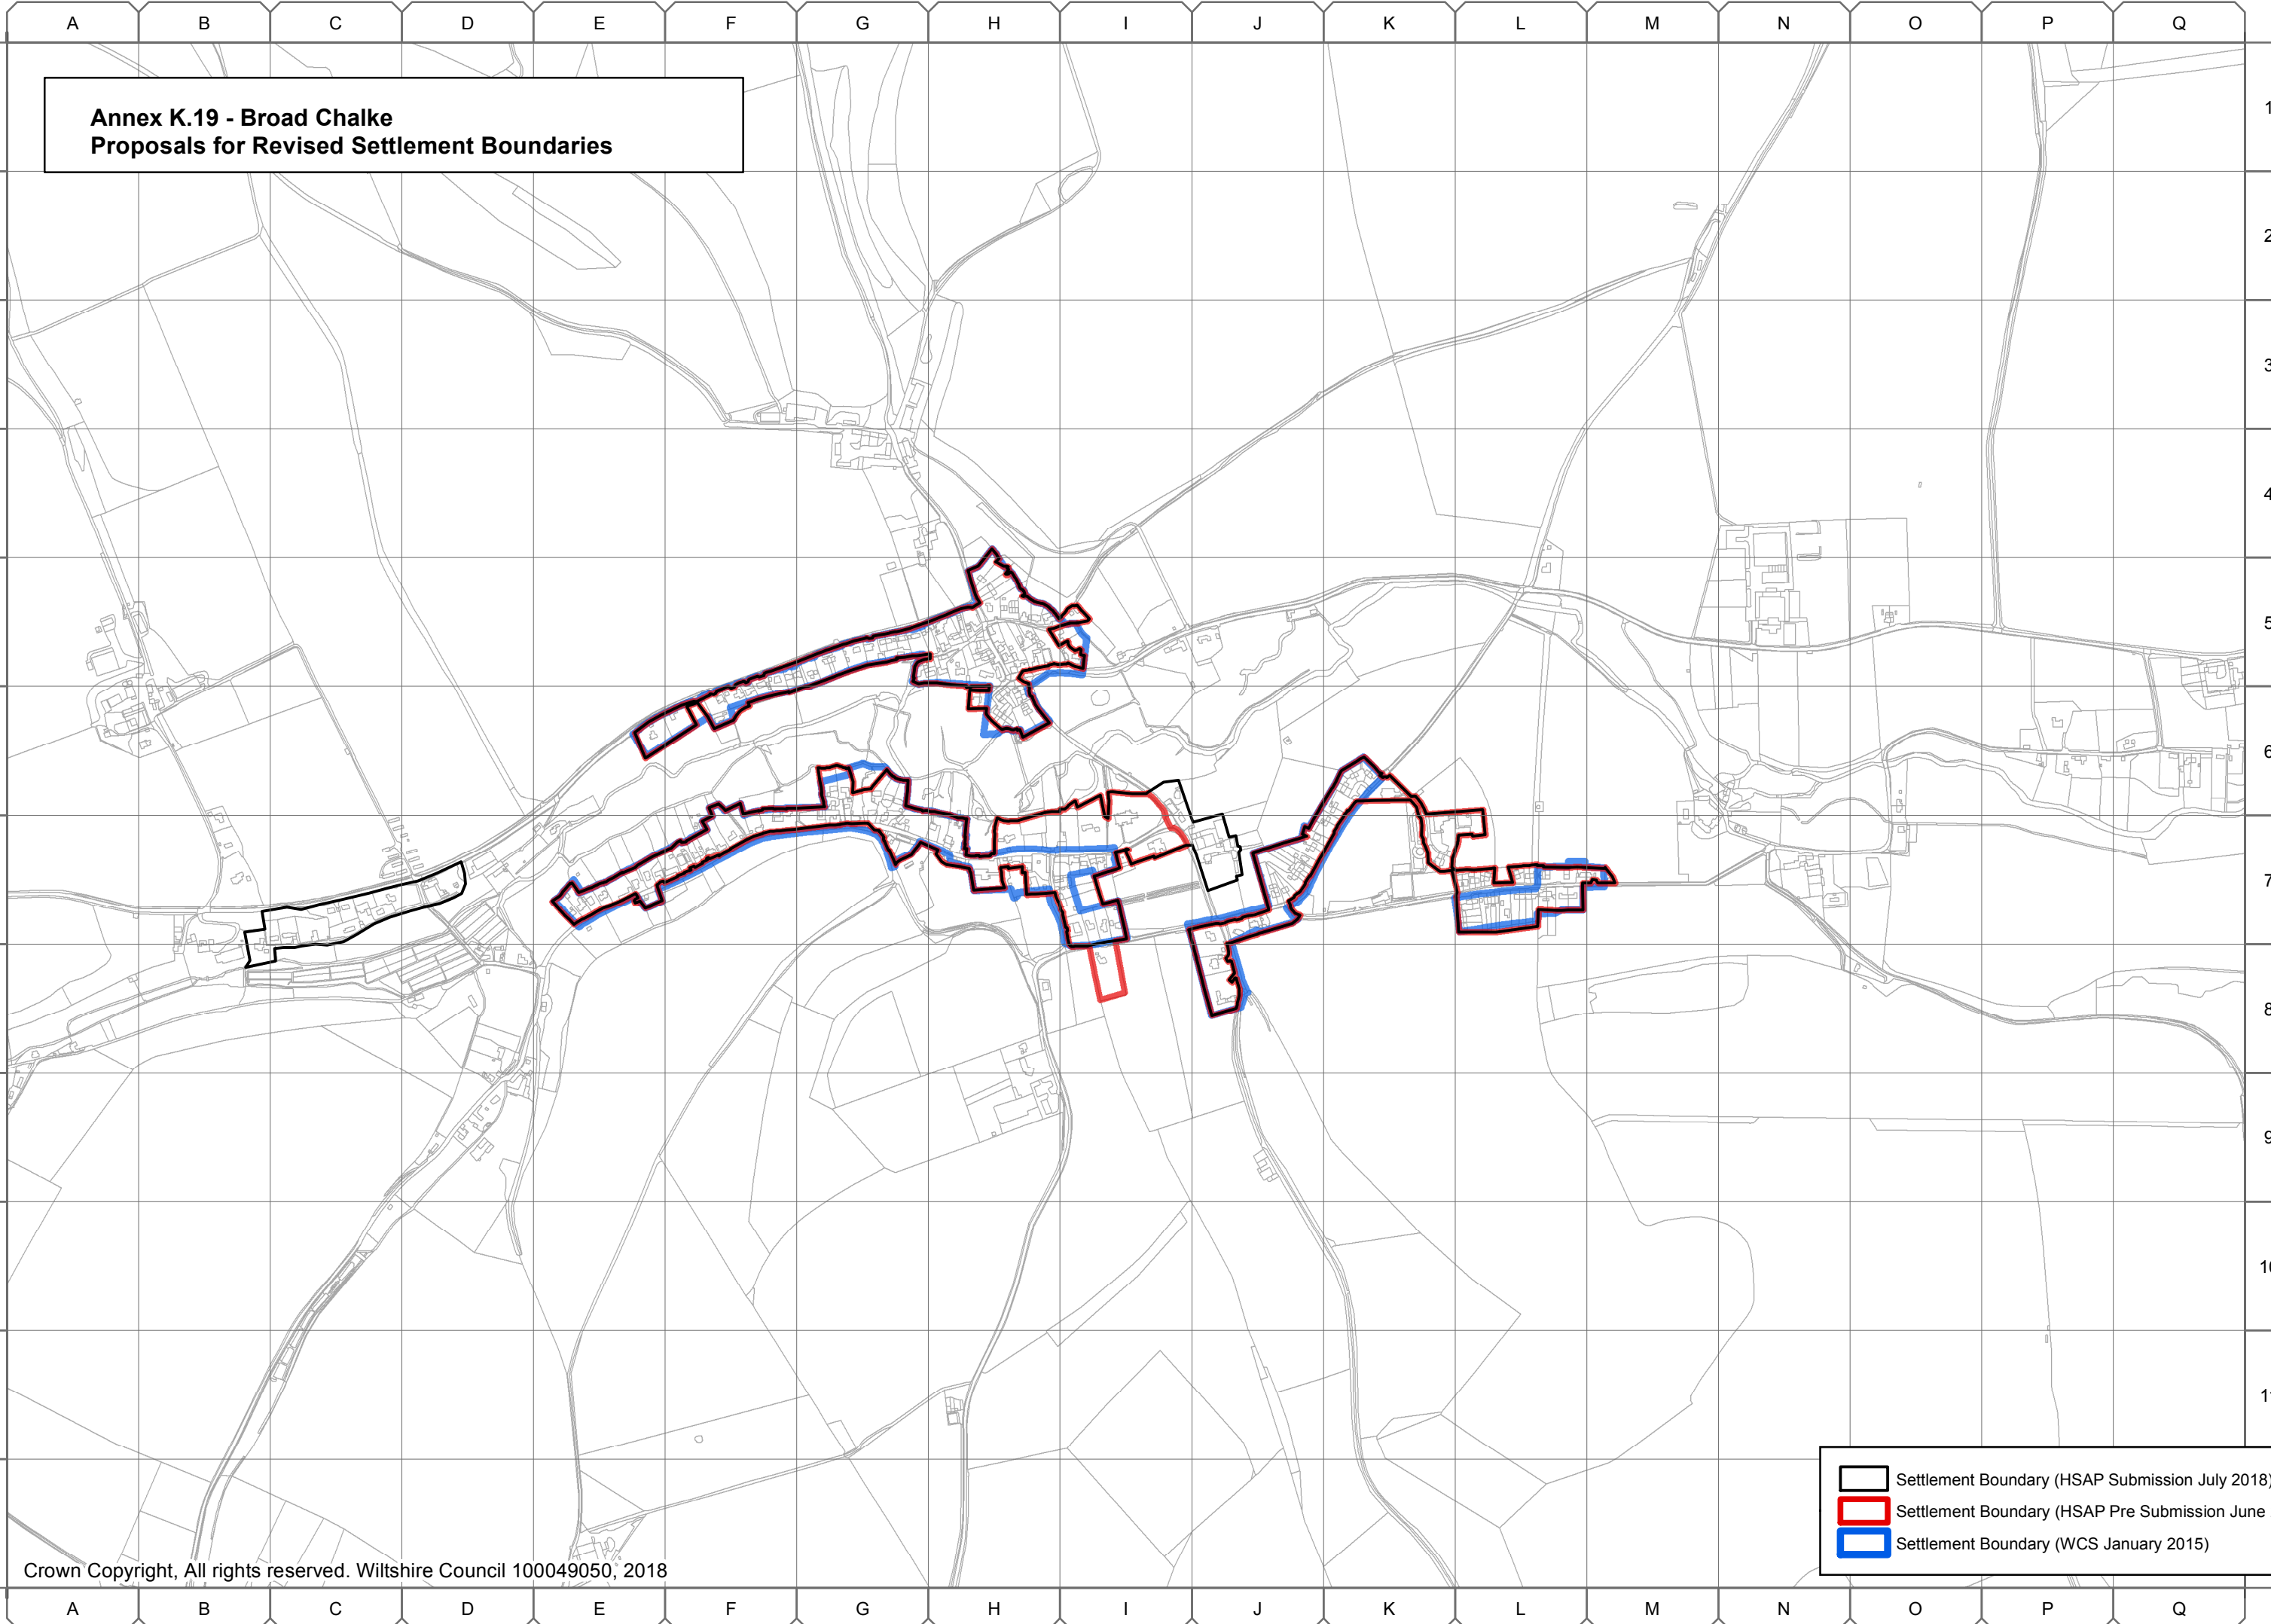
A B C D E F G H I J K L M N O P Q

Annex K.19 - Broad Chalke
Proposals for Revised Settlement Boundaries

1
2
3
4
5
6
7
8
9
10
11

Settlement Boundary (HSAP Submission July 2018)
Settlement Boundary (HSAP Pre Submission June
Settlement Boundary (WCS January 2015)

Crown Copyright, All rights reserved. Wiltshire Council 100049050, 2018

A B C D E F G H I J K L M N O P Q